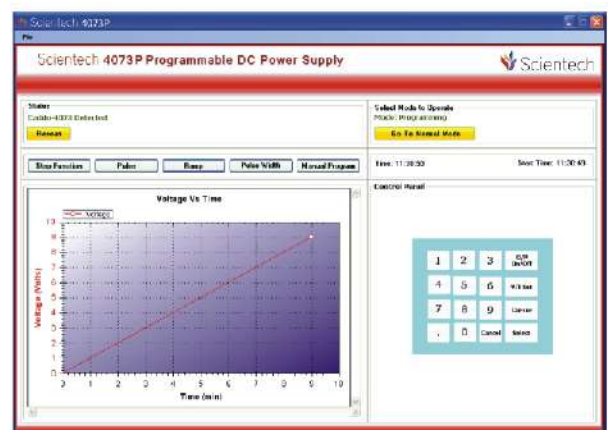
Scientech 4073P
File

Scientech 4073P Programmable DC Power Supply

Scientech

Status
Caddo-4073 Detected
Rescan

Select Mode to Operate
Mode: Programming
Go To Normal Mode

Step Function
Pulse
Ramp
Pulse Width
Manual Program

Time: 11:30:50
Start Time: 11:30:49

Control Panel

Voltage Vs Time
Voltage

10
9
8
7
6
5
4
3
2
1
0

Voltage (Volts)

0 1 2 3 4 5 6 7 8 9 10
Time (min)

| 1 | 2 | 3 | O/P On/Off |
|---|---|---|---|
| 4 | 5 | 6 | Voltage |
| 7 | 8 | 9 | Current |
| . | 0 | Cancel | Select |